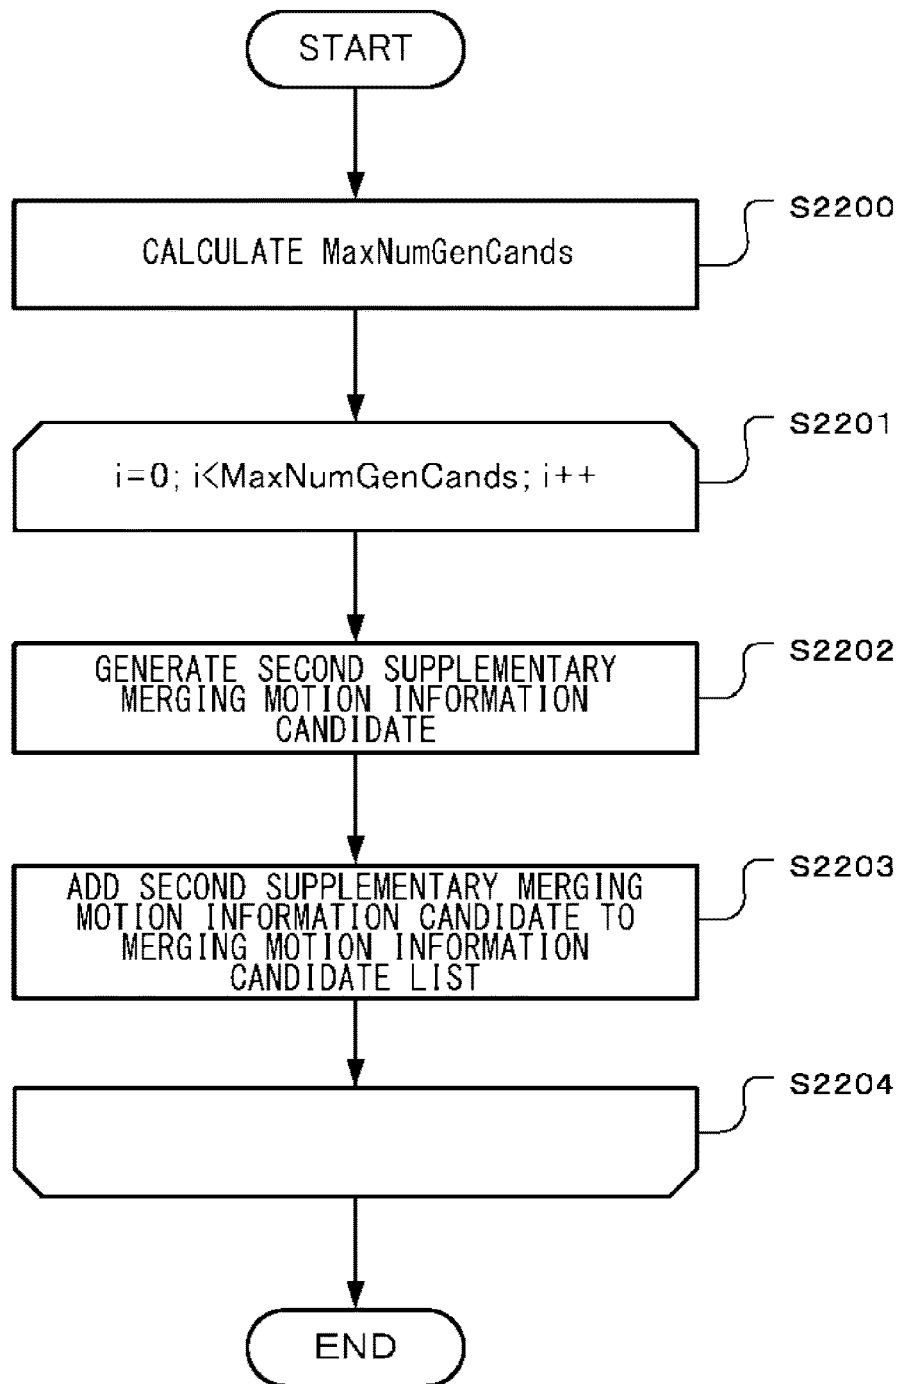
START

CALCULATE MaxNumGenCands

S2200

i=0; i<MaxNumGenCands; i++

S2201

GENERATE SECOND SUPPLEMENTARY MERGING MOTION INFORMATION CANDIDATE

S2202

ADD SECOND SUPPLEMENTARY MERGING MOTION INFORMATION CANDIDATE TO MERGING MOTION INFORMATION CANDIDATE LIST

S2203

S2204

END